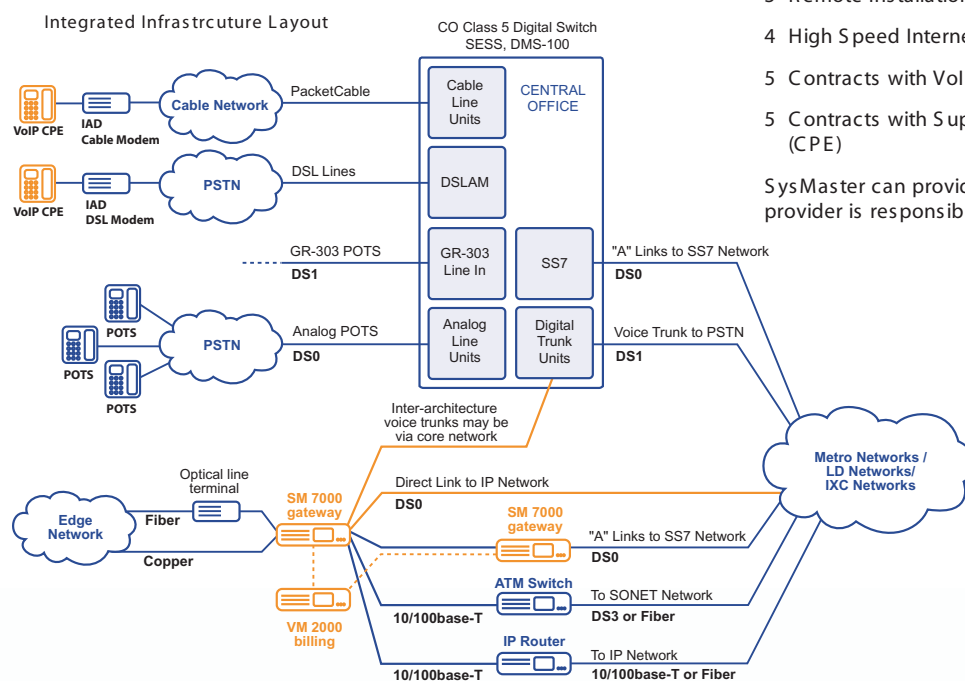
Integrated Infrastrcuture Layout

3 Remote Installation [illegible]

4 High Speed Interne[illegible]

5 Contracts with Vol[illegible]

5 Contracts with Sup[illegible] (CPE)

SysMaster can provid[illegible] provider is responsib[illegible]

CO Class 5 Digital Switch
SESS, DMS-100

CENTRAL OFFICE

Cable Line Units

DSLAM

GR-303 Line In

SS7

Analog Line Units

Digital Trunk Units

VoIP CPE

IAD
Cable Modem

Cable Network

PacketCable

VoIP CPE

IAD
DSL Modem

PSTN

DSL Lines

GR-303 POTS
DS1

"A" Links to SS7 Network
DS0

POTS

POTS

POTS

PSTN

Analog POTS
DS0

Voice Trunk to PSTN
DS1

Inter-architecture voice trunks may be via core network

Metro Networks / LD Networks/ IXC Networks

Optical line terminal

Direct Link to IP Network
DS0

Edge Network

Fiber

Copper

SM 7000 gateway

SM 7000 gateway

"A" Links to SS7 Network
DS0

ATM Switch

To SONET Network
DS3 or Fiber

VM 2000 billing

10/100base-T

IP Router

To IP Network
10/100base-T or Fiber

10/100base-T